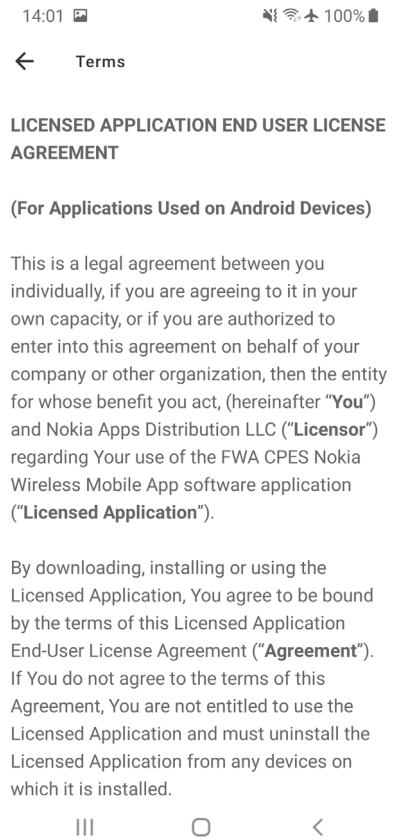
14:01

100%

←   Terms

LICENSED APPLICATION END USER LICENSE AGREEMENT

(For Applications Used on Android Devices)

This is a legal agreement between you individually, if you are agreeing to it in your own capacity, or if you are authorized to enter into this agreement on behalf of your company or other organization, then the entity for whose benefit you act, (hereinafter "You") and Nokia Apps Distribution LLC ("Licensor") regarding Your use of the FWA CPES Nokia Wireless Mobile App software application ("Licensed Application").

By downloading, installing or using the Licensed Application, You agree to be bound by the terms of this Licensed Application End-User License Agreement ("Agreement"). If You do not agree to the terms of this Agreement, You are not entitled to use the Licensed Application and must uninstall the Licensed Application from any devices on which it is installed.